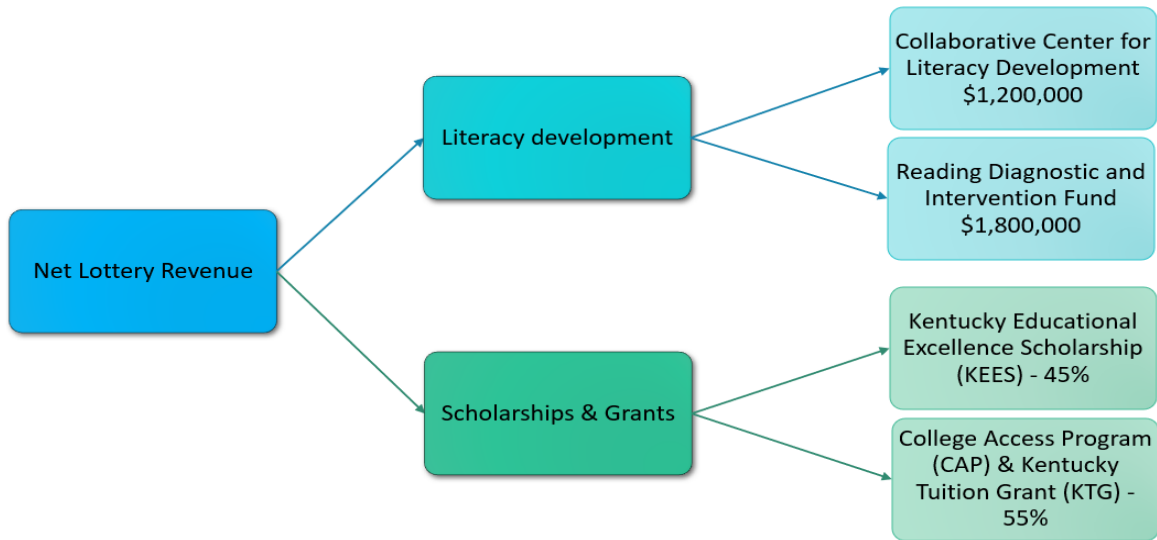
Net Lottery Revenue

Literacy development

Collaborative Center for Literacy Development $1,200,000

Reading Diagnostic and Intervention Fund $1,800,000

Scholarships & Grants

Kentucky Educational Excellence Scholarship (KEES) - 45%

College Access Program (CAP) & Kentucky Tuition Grant (KTG) - 55%